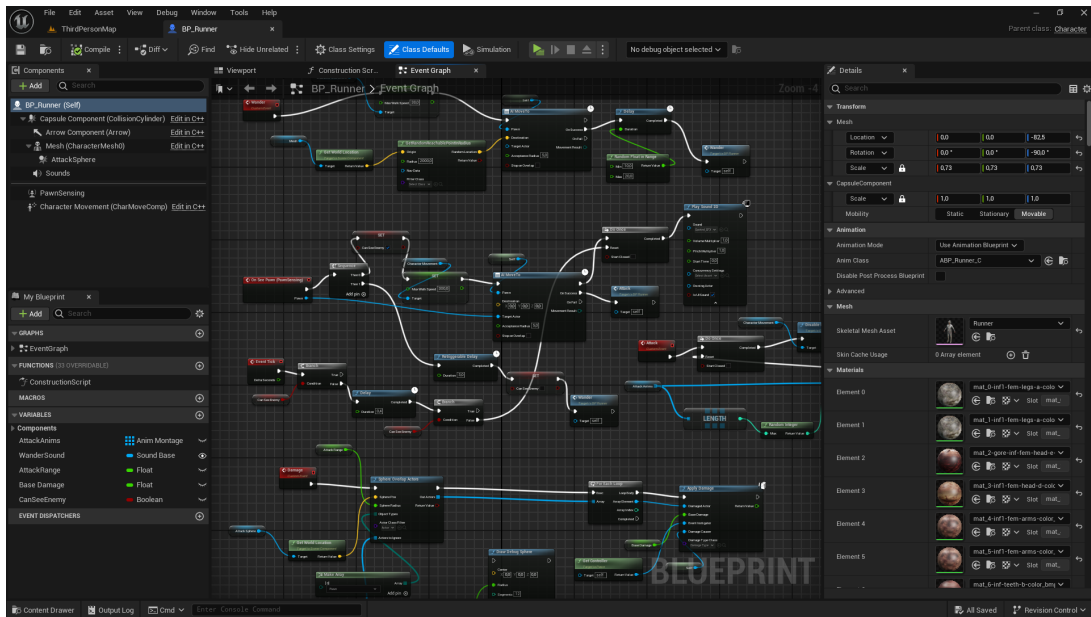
File Edit Asset View Debug Window Tools Help
ThirdPersonMap BP_Runner
Parent class: Character

Compile Diff Find Hide Unrelated Class Settings Class Defaults Simulation
No debug object selected

Components
+ Add Search
BP_Runner (Self)
Capsule Component (CollisionCylinder) Edit in C++
Arrow Component (Arrow) Edit in C++
Mesh (CharacterMesh0) Edit in C++
AttackSphere
Sounds
PawnSensing
Character Movement (CharMoveComp) Edit in C++

My Blueprint
+ Add Search
GRAPHS
EventGraph
FUNCTIONS (33 OVERRIDABLE)
ConstructionScript
MACROS
VARIABLES
Components
AttackAnims Anim Montage
WanderSound Sound Base
AttackRange Float
Base Damage Float
CanSeeEnemy Boolean
EVENT DISPATCHERS

Viewport Construction Scr... Event Graph
BP_Runner > Event Graph
Zoom -4
LENGTH
BLUEPRINT

Details
Search
Transform
Mesh
Location 0,0 0,0 -82,5
Rotation 0,0 ° 0,0 ° -90,0 °
Scale 0,73 0,73 0,73
CapsuleComponent
Scale 1,0 1,0 1,0
Mobility Static Stationary Movable
Animation
Animation Mode Use Animation Blueprint
Anim Class ABP_Runner_C
Disable Post Process Blueprint
Advanced
Mesh
Skeletal Mesh Asset Runner
Skin Cache Usage 0 Array element
Materials
Element 0 mat_0-inf1-fem-legs-a-colo
Element 1 mat_1-inf1-fem-legs-a-colo
Element 2 mat_2-gore-inf-fem-head-e
Element 3 mat_3-inf1-fem-head-d-colo
Element 4 mat_4-inf1-fem-arms-color.
Element 5 mat_5-inf1-fem-arms-color.
mat_6-inf-teeth-b-color_bmj
Slot mat_

Content Drawer Output Log Cmd Enter Console Command
All Saved Revision Control